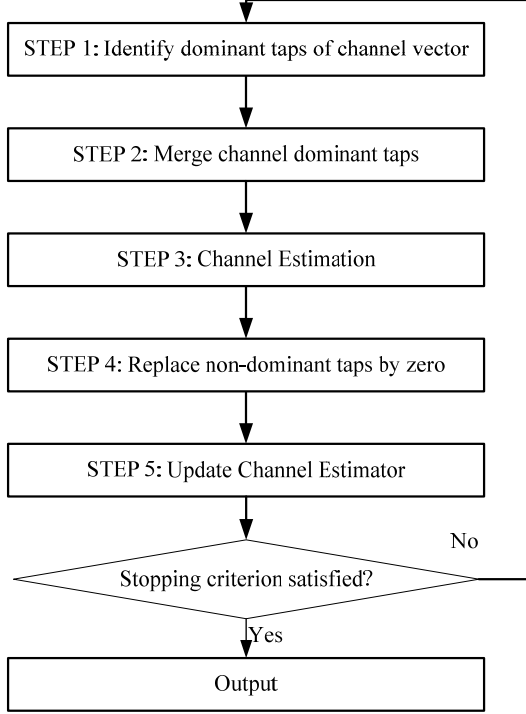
STEP 1: Identify dominant taps of channel vector

STEP 2: Merge channel dominant taps

STEP 3: Channel Estimation

STEP 4: Replace non-dominant taps by zero

STEP 5: Update Channel Estimator

No

Stopping criterion satisfied?

Yes

Output